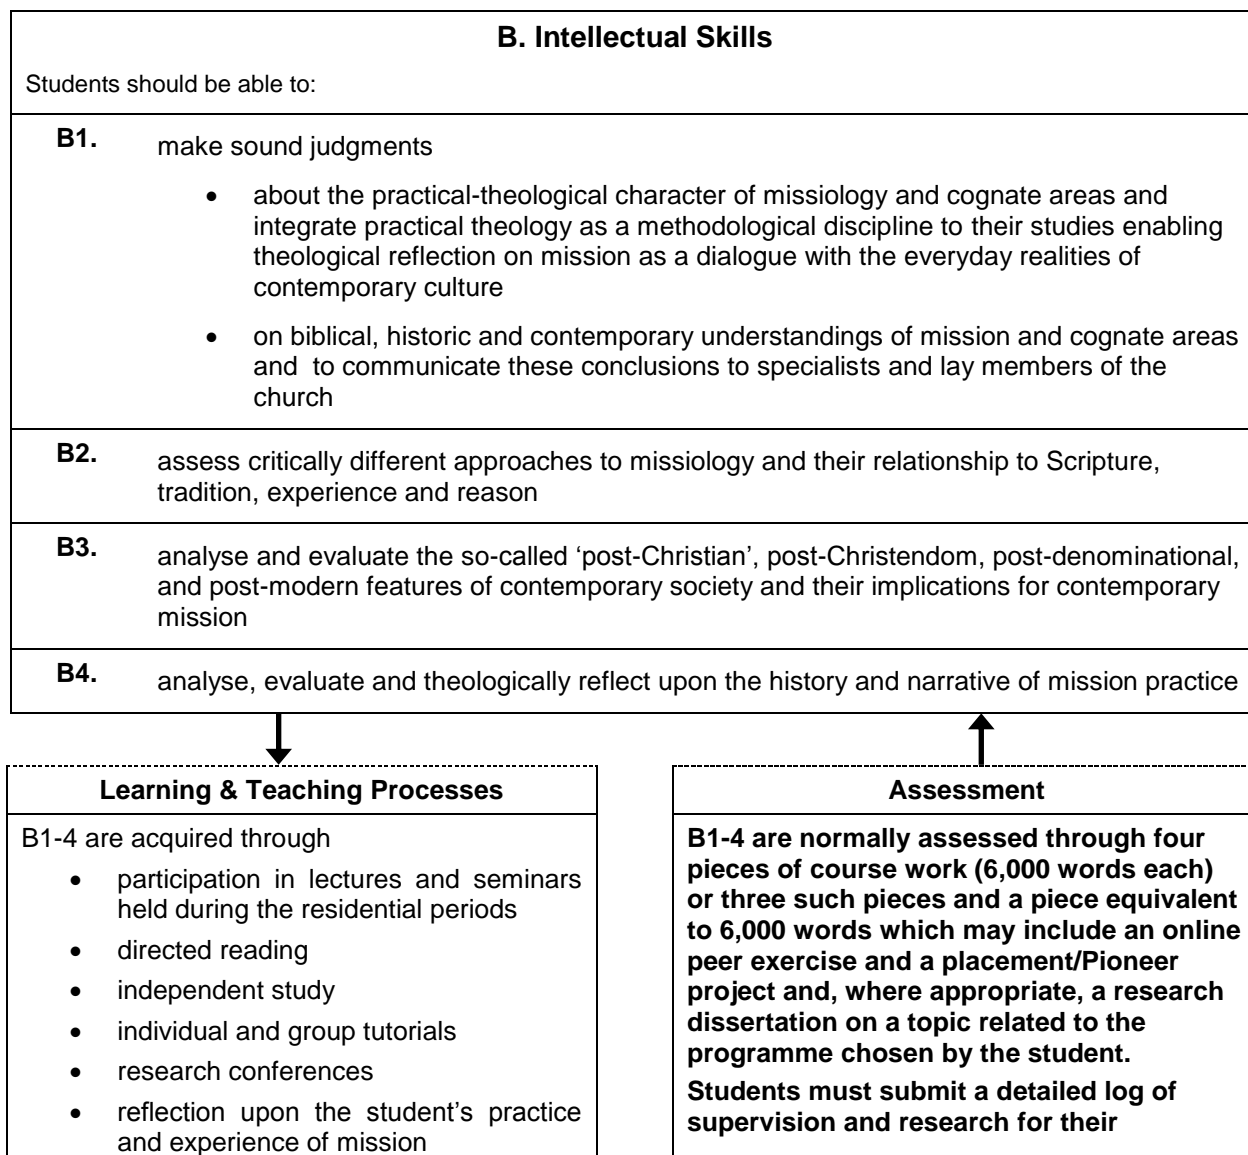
B. Intellectual Skills

Students should be able to:

B1. make sound judgments

- about the practical-theological character of missiology and cognate areas and integrate practical theology as a methodological discipline to their studies enabling theological reflection on mission as a dialogue with the everyday realities of contemporary culture
- on biblical, historic and contemporary understandings of mission and cognate areas and to communicate these conclusions to specialists and lay members of the church

B2. assess critically different approaches to missiology and their relationship to Scripture, tradition, experience and reason

B3. analyse and evaluate the so-called 'post-Christian', post-Christendom, post-denominational, and post-modern features of contemporary society and their implications for contemporary mission

B4. analyse, evaluate and theologically reflect upon the history and narrative of mission practice

Learning & Teaching Processes

B1-4 are acquired through

- participation in lectures and seminars held during the residential periods
- directed reading
- independent study
- individual and group tutorials
- research conferences
- reflection upon the student's practice and experience of mission

Assessment

B1-4 are normally assessed through four pieces of course work (6,000 words each) or three such pieces and a piece equivalent to 6,000 words which may include an online peer exercise and a placement/Pioneer project and, where appropriate, a research dissertation on a topic related to the programme chosen by the student.

Students must submit a detailed log of supervision and research for their